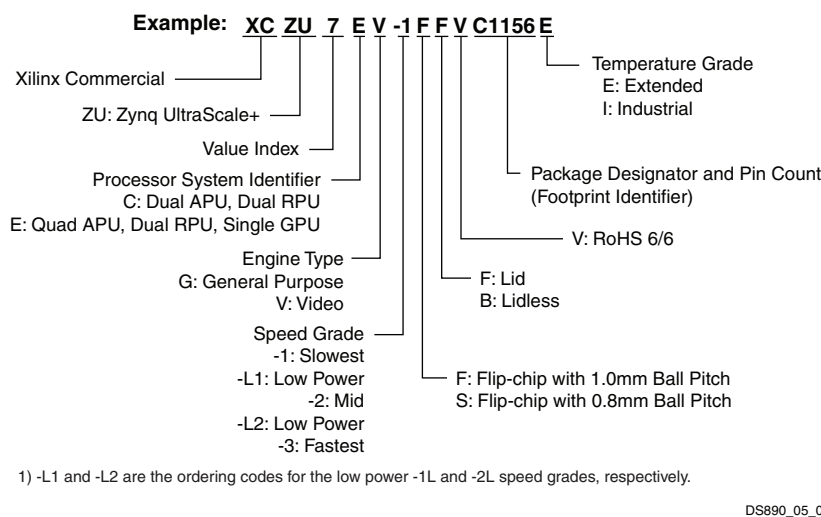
Example: XC ZU 7 E V -1 F F V C1156 E

Xilinx Commercial

ZU: Zynq UltraScale+

Value Index

Processor System Identifier
C: Dual APU, Dual RPU
E: Quad APU, Dual RPU, Single GPU

Engine Type
G: General Purpose
V: Video

Speed Grade
-1: Slowest
-L1: Low Power
-2: Mid
-L2: Low Power
-3: Fastest

Temperature Grade
E: Extended
I: Industrial

Package Designator and Pin Count
(Footprint Identifier)

V: RoHS 6/6

F: Lid
B: Lidless

F: Flip-chip with 1.0mm Ball Pitch
S: Flip-chip with 0.8mm Ball Pitch

1) -L1 and -L2 are the ordering codes for the low power -1L and -2L speed grades, respectively.

DS890_05_0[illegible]